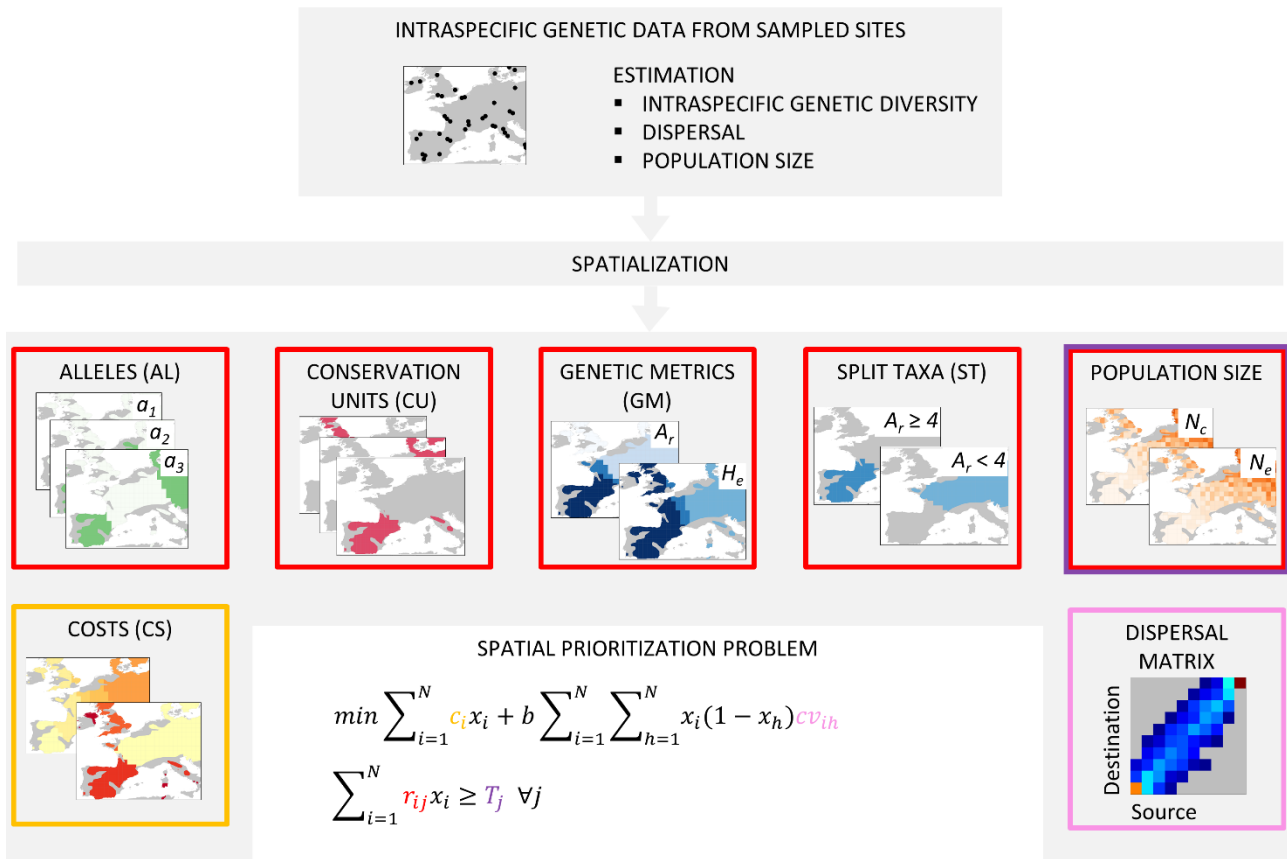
INTRASPECIFIC GENETIC DATA FROM SAMPLED SITES

ESTIMATION
▪ INTRASPECIFIC GENETIC DIVERSITY
▪ DISPERSAL
▪ POPULATION SIZE

SPATIALIZATION

ALLELES (AL)

$a_1$
$a_2$
$a_3$

CONSERVATION UNITS (CU)

GENETIC METRICS (GM)

$A_r$
$H_e$

SPLIT TAXA (ST)

$A_r \geq 4$
$A_r < 4$

POPULATION SIZE

$N_c$
$N_e$

COSTS (CS)

SPATIAL PRIORITIZATION PROBLEM

$min \sum_{i=1}^{N} c_i x_i + b \sum_{i=1}^{N} \sum_{h=1}^{N} x_i (1 - x_h) cv_{ih}$

$\sum_{i=1}^{N} r_{ij} x_i \geq T_j \;\; \forall j$

DISPERSAL MATRIX

Destination

Source